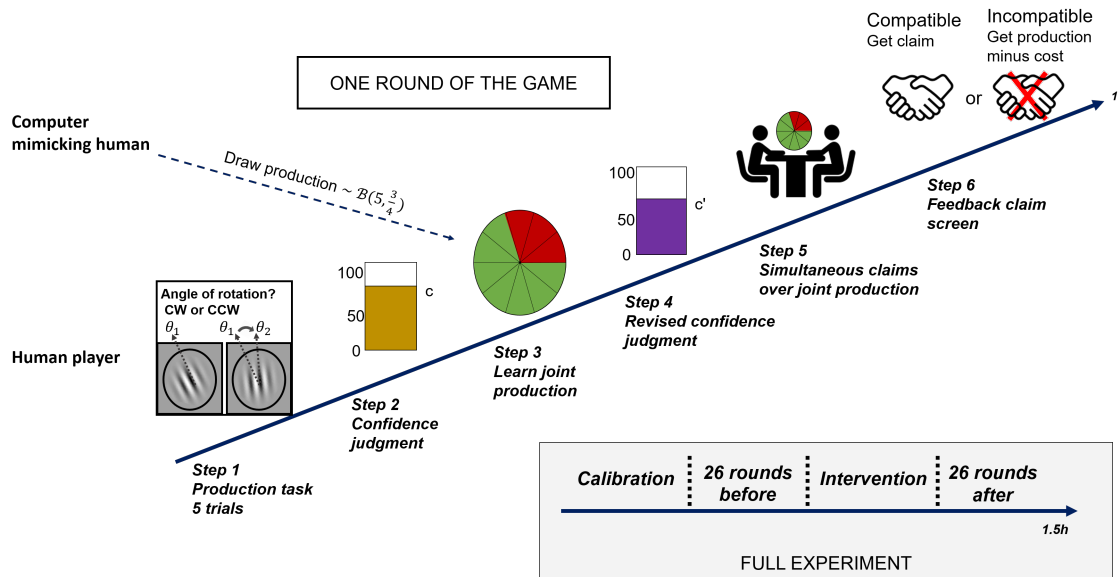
Compatible
Get claim

Incompatible
Get production minus cost

or

ONE ROUND OF THE GAME

Computer mimicking human

Draw production $\sim \mathcal{B}(5, \frac{3}{4})$

100
50
0
c'

Step 6
Feedback claim screen

Step 5
Simultaneous claims over joint production

Step 4
Revised confidence judgment

Angle of rotation?
CW or CCW
$\theta_1$ $\theta_1$ $\theta_2$

100
50
0
c

Step 3
Learn joint production

Human player

Step 2
Confidence judgment

Step 1
Production task
5 trials

Calibration
26 rounds before
Intervention
26 rounds after
1.5h

FULL EXPERIMENT